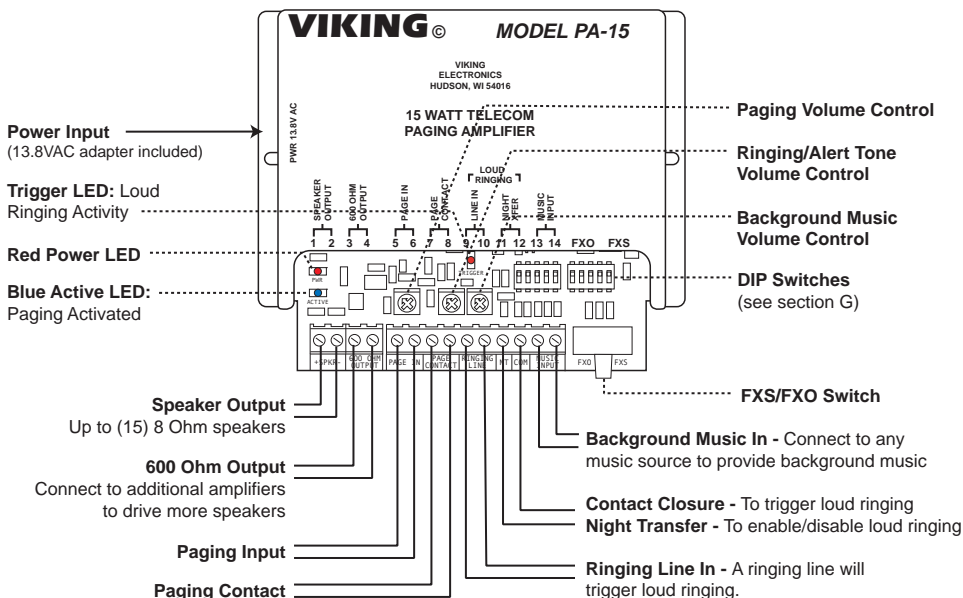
VIKING© MODEL PA-15

VIKING ELECTRONICS HUDSON, WI 54016

15 WATT TELECOM PAGING AMPLIFIER

PWR 13.8V AC

Power Input
(13.8VAC adapter included)

Trigger LED: Loud Ringing Activity

Red Power LED

Blue Active LED: Paging Activated

SPEAKER OUTPUT 1 2
600 OHM OUTPUT 3 4
PAGE IN 5 6
PAGE CONTACT 7 8
LOUD RINGING
LINE IN 9 10
NIGHT XFER 11 12
MUSIC INPUT 13 14
FXO FXS

PWR
ACTIVE
TRIGGER

+ SPKR - 600 OHM OUTPUT PAGE IN PAGE CONTACT RINGING LINE NT COM MUSIC INPUT FXO FXS

Paging Volume Control

Ringing/Alert Tone Volume Control

Background Music Volume Control

DIP Switches
(see section G)

FXS/FXO Switch

Speaker Output
Up to (15) 8 Ohm speakers

600 Ohm Output
Connect to additional amplifiers to drive more speakers

Paging Input

Paging Contact

Background Music In - Connect to any music source to provide background music

Contact Closure - To trigger loud ringing

Night Transfer - To enable/disable loud ringing

Ringing Line In - A ringing line will trigger loud ringing.